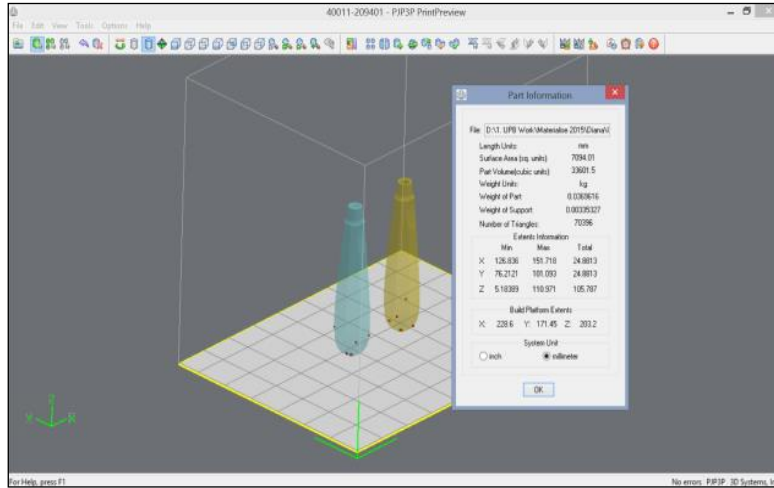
40011-209401 - PJP3P PrintPreview

File Edit View Tools Options Help

Part Information

File D:\1. UPB Work\Materiale 2015\Diana\

| | |
|---|---|
| Length Units: | mm |
| Surface Area (sq. units): | 7094.01 |
| Part Volume(cubic units): | 33601.5 |
| Weight Units: | kg |
| Weight of Part: | 0.0369616 |
| Weight of Support: | 0.00335327 |
| Number of Triangles: | 78396 |

Extents Information

| | Min | Max | Total |
|---|---|---|---|
| X | 126.836 | 151.718 | 24.8813 |
| Y | 76.2121 | 101.093 | 24.8813 |
| Z | 5.18389 | 110.971 | 105.787 |

Build Platform Extents

X: 228.6 Y: 171.45 Z: 203.2

System Unit

inch millimeter

OK

For Help, press F1

No errors PJP3P 3D Systems, I